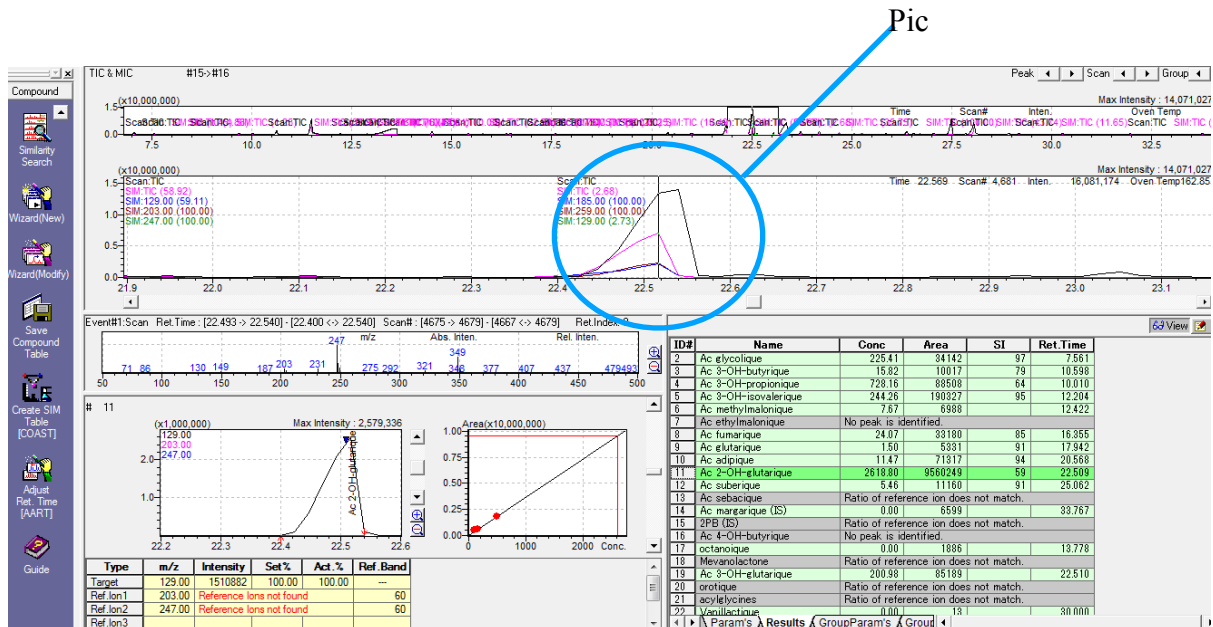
Pic

Compound
Similarity Search
Wizard(New)
Wizard(Modify)
Save Compound Table
Create SIM Table [COAST]
Adjust Ret. Time [AART]
Guide

TIC & MIC #15->#16
Peak Scan Group
(x10,000,000)
Max Intensity : 14,071,027
1.5
1.0
0.5
7.5 10.0 12.5 15.0 17.5 20.0 22.5 25.0 27.5 30.0 32.5
Time Scan# Inten. Oven Temp

(x10,000,000)
Max Intensity : 14,071,027
Scan:TIC
SIM:TIC (58.92)
SIM:129.00 (59.11)
SIM:203.00 (100.00)
SIM:247.00 (100.00)
Scan:TIC
SIM:TIC (2.68)
SIM:185.00 (100.00)
SIM:259.00 (100.00)
SIM:129.00 (2.73)
Time 22.569 Scan# 4,681 Inten. 16,081,174 Oven Temp162.85
1.5
1.0
0.5
0.0
21.9 22.0 22.1 22.2 22.3 22.4 22.5 22.6 22.7 22.8 22.9 23.0 23.1

Event#1:Scan Ret.Time : [22.493 -> 22.540] - [22.400 <-> 22.540] Scan# : [4675 -> 4679] - [4667 <-> 4679] Ret.Index: 0
m/z Abs. Inten. Rel. Inten.
247
349
71 86 130 149 187 203 231 275 292 321 348 377 407 437 479493
50 100 150 200 250 300 350 400 450 500

# 11
(x1,000,000)
129.00
203.00
247.00
Max Intensity : 2,579,336
2.0
1.0
Ac 2-OH-glutarique
22.2 22.3 22.4 22.5 22.6

Area(x10,000,000)
1.00
0.75
0.50
0.25
0.00
0 1000 2000 Conc.

| Type | m/z | Intensity | Set% | Act.% | Ref.Band |
|---|---|---|---|---|---|
| Target | 129.00 | 1510882 | 100.00 | 100.00 | --- |
| Ref.Ion1 | 203.00 | Reference Ions not found | | | 60 |
| Ref.Ion2 | 247.00 | Reference Ions not found | | | 60 |
| Ref.Ion3 | | | | | |

View

| ID# | Name | Conc | Area | SI | Ret.Time |
|---|---|---|---|---|---|
| 2 | Ac glycolique | 225.41 | 34142 | 97 | 7.561 |
| 3 | Ac 3-OH-butyrique | 15.82 | 10017 | 79 | 10.598 |
| 4 | Ac 3-OH-propionique | 728.16 | 88508 | 64 | 10.010 |
| 5 | Ac 3-OH-isovalerique | 244.26 | 190327 | 95 | 12.204 |
| 6 | Ac methylmalonique | 7.67 | 6988 | | 12.422 |
| 7 | Ac ethylmalonique | No peak is identified. | | | |
| 8 | Ac fumarique | 24.07 | 33180 | 85 | 16.355 |
| 9 | Ac glutarique | 1.50 | 5331 | 91 | 17.942 |
| 10 | Ac adipique | 11.47 | 71317 | 94 | 20.568 |
| 11 | Ac 2-OH-glutarique | 2618.80 | 9560249 | 59 | 22.509 |
| 12 | Ac suberique | 5.46 | 11160 | 91 | 25.062 |
| 13 | Ac sebacique | Ratio of reference ion does not match. | | | |
| 14 | Ac margarique (IS) | 0.00 | 6599 | | 33.767 |
| 15 | 2PB (IS) | Ratio of reference ion does not match. | | | |
| 16 | Ac 4-OH-butyrique | No peak is identified. | | | |
| 17 | octanoique | 0.00 | 1886 | | 13.778 |
| 18 | Mevanolactone | Ratio of reference ion does not match. | | | |
| 19 | Ac 3-OH-glutarique | 200.98 | 85189 | | 22.510 |
| 20 | orotique | Ratio of reference ion does not match. | | | |
| 21 | acylglycines | Ratio of reference ion does not match. | | | |
| 22 | Vanillactique | 0.00 | 13 | | 30.000 |

Param's Results GroupParam's Group